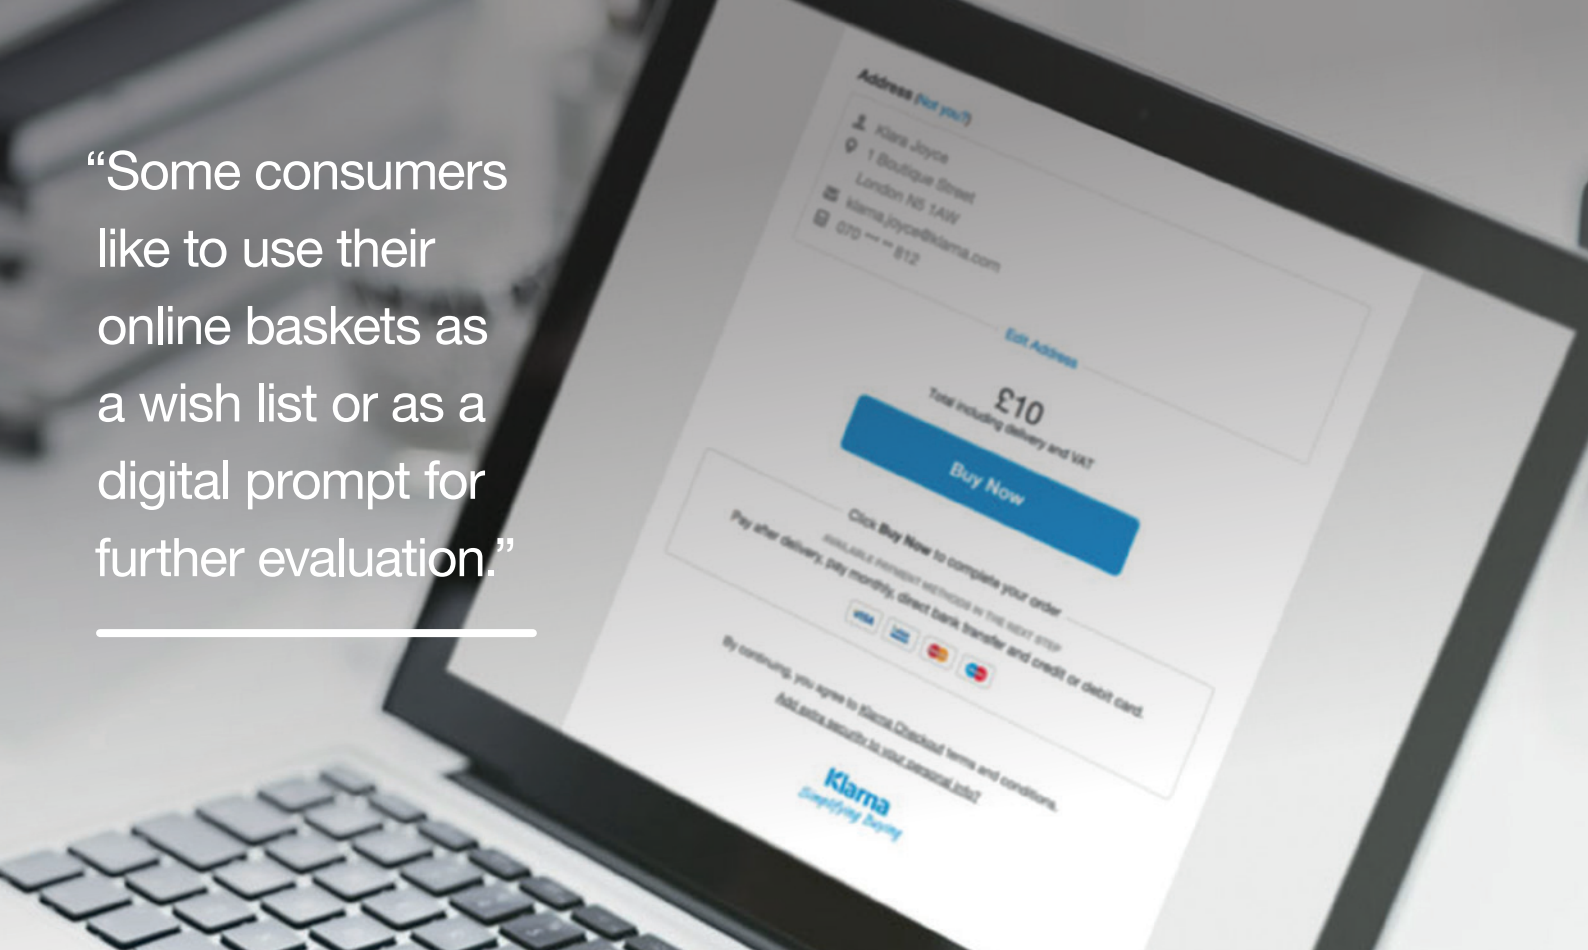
“Some consumers like to use their online baskets as a wish list or as a digital prompt for further evaluation.”

Address (Not you?)

Klara Joyce
1 Boutique Street
London N5 1AW
klara.joyce@klarna.com
070 *** ** 812

Edit Address

£10
Total including delivery and VAT

Buy Now

Click Buy Now to complete your order

AVAILABLE PAYMENT METHODS IN THE NEXT STEP
Pay after delivery, pay monthly, direct bank transfer and credit or debit card.

By continuing, you agree to Klarna Checkout terms and conditions.
Add extra security to your personal info?

Klarna
Simplifying Buying